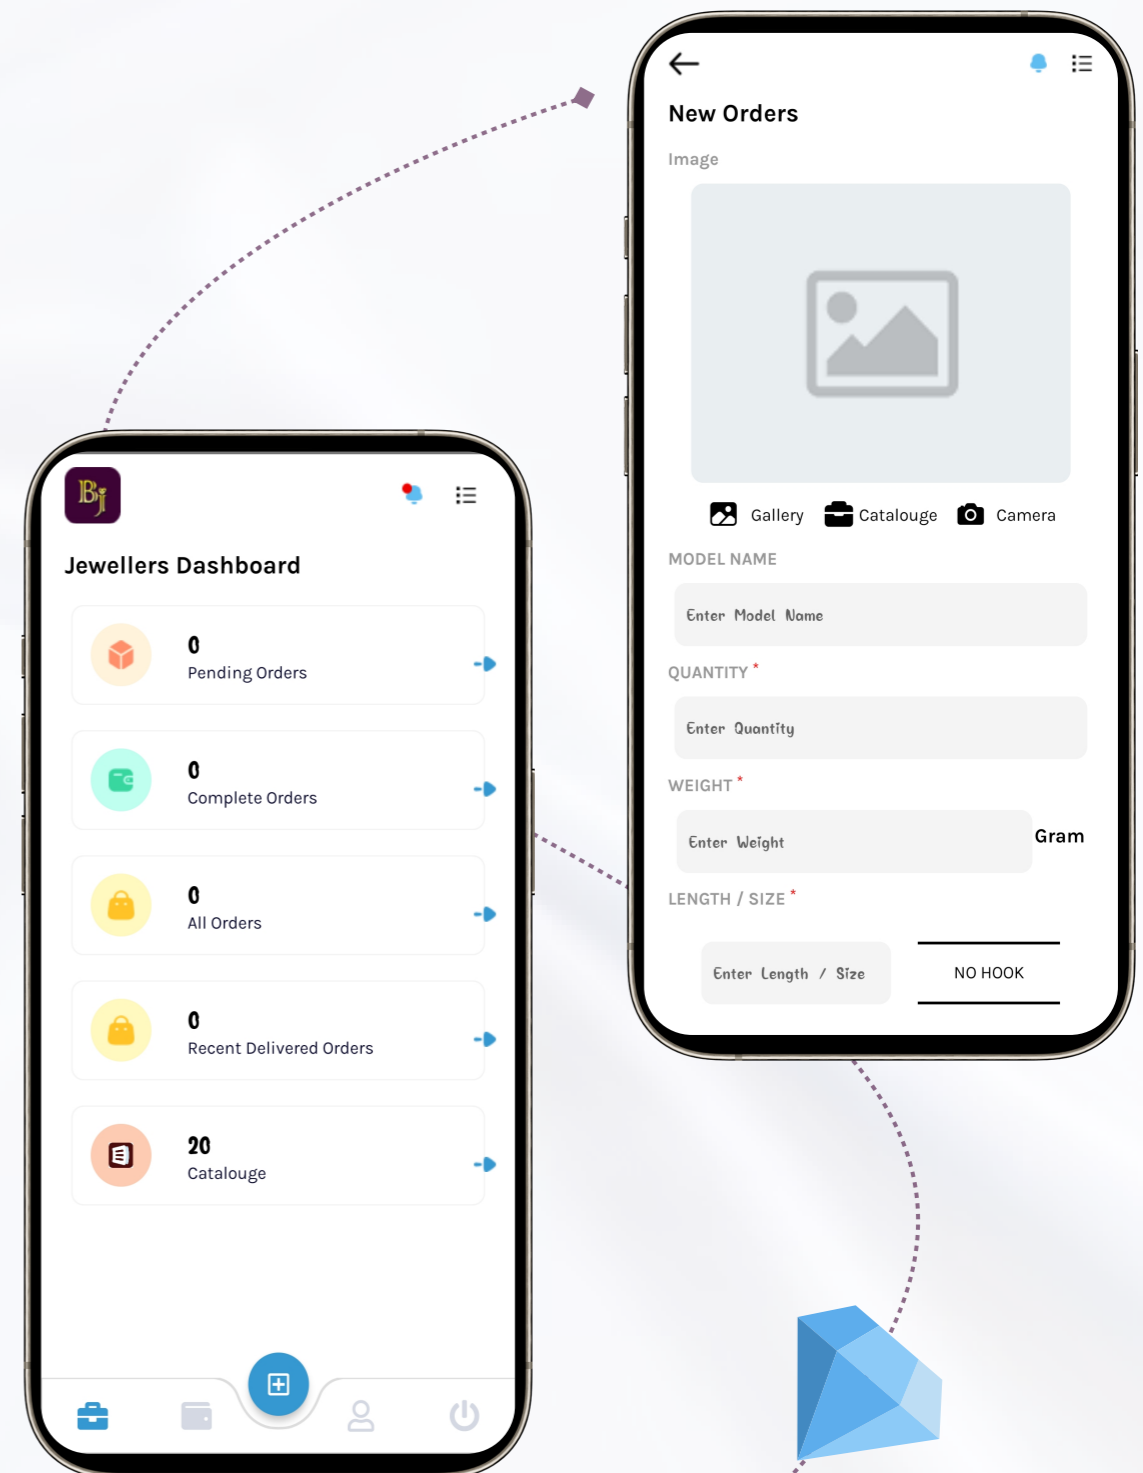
Bj

Jewellers Dashboard

0
Pending Orders

0
Complete Orders

0
All Orders

0
Recent Delivered Orders

20
Catalouge

New Orders

Image

Gallery Catalouge Camera

MODEL NAME

Enter Model Name

QUANTITY *

Enter Quantity

WEIGHT *

Enter Weight

Gram

LENGTH / SIZE *

Enter Length / Size

NO HOOK